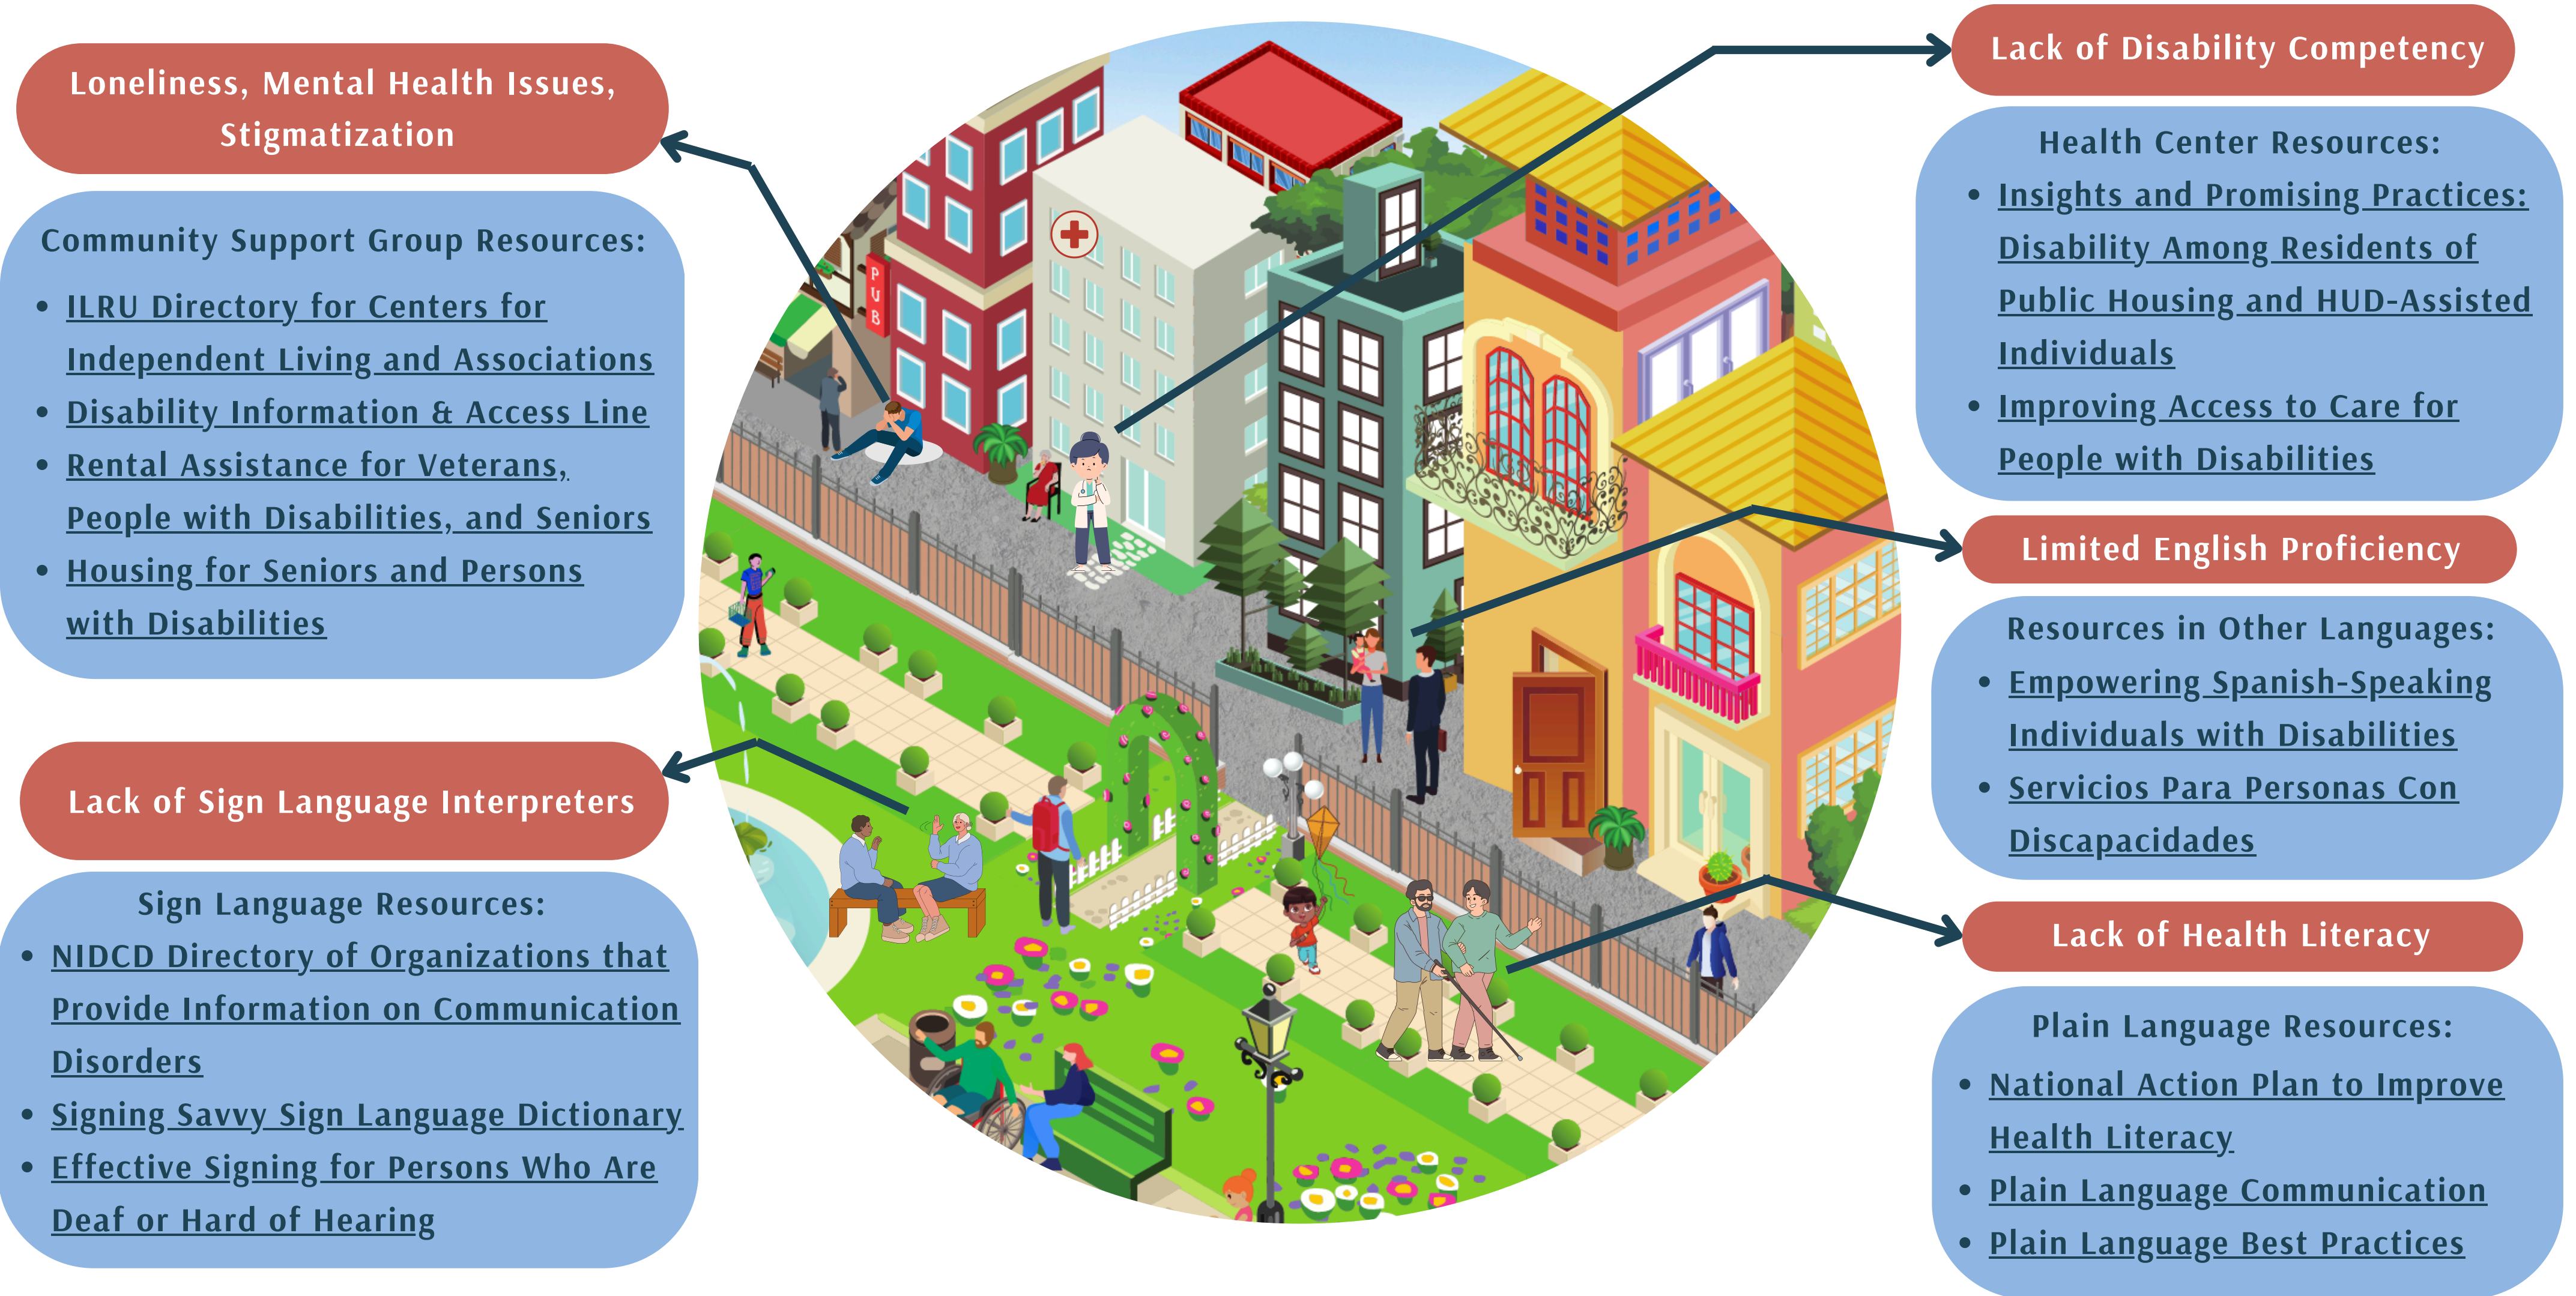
Loneliness, Mental Health Issues, Stigmatization

Community Support Group Resources:
- ILRU Directory for Centers for Independent Living and Associations
- Disability Information & Access Line
- Rental Assistance for Veterans, People with Disabilities, and Seniors
- Housing for Seniors and Persons with Disabilities

Lack of Sign Language Interpreters

Sign Language Resources:
- NIDCD Directory of Organizations that Provide Information on Communication Disorders
- Signing Savvy Sign Language Dictionary
- Effective Signing for Persons Who Are Deaf or Hard of Hearing

PUB

Lack of Disability Competency

Health Center Resources:
- Insights and Promising Practices: Disability Among Residents of Public Housing and HUD-Assisted Individuals
- Improving Access to Care for People with Disabilities

Limited English Proficiency

Resources in Other Languages:
- Empowering Spanish-Speaking Individuals with Disabilities
- Servicios Para Personas Con Discapacidades

Lack of Health Literacy

Plain Language Resources:
- National Action Plan to Improve Health Literacy
- Plain Language Communication
- Plain Language Best Practices